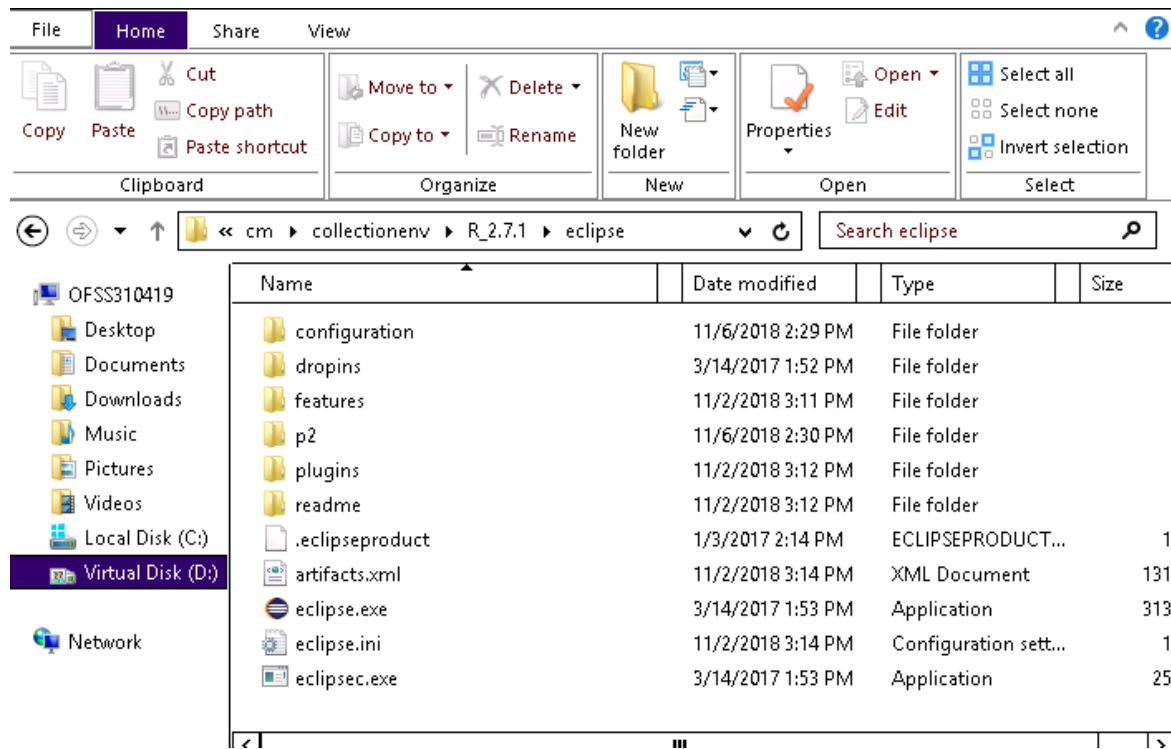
File Home Share View

Copy Paste Cut Copy path Paste shortcut
Clipboard

Move to Copy to Delete Rename
Organize

New folder
New

Properties Open Edit
Open

Select all Select none Invert selection
Select

« cm ▸ collectionenv ▸ R_2.7.1 ▸ eclipse

Search eclipse

OFSS310419
Desktop
Documents
Downloads
Music
Pictures
Videos
Local Disk (C:)
Virtual Disk (D:)

Network

| Name | Date modified | Type | Size |
|---|---|---|---|
| configuration | 11/6/2018 2:29 PM | File folder | |
| dropins | 3/14/2017 1:52 PM | File folder | |
| features | 11/2/2018 3:11 PM | File folder | |
| p2 | 11/6/2018 2:30 PM | File folder | |
| plugins | 11/2/2018 3:12 PM | File folder | |
| readme | 11/2/2018 3:12 PM | File folder | |
| .eclipseproduct | 1/3/2017 2:14 PM | ECLIPSEPRODUCT... | 1 |
| artifacts.xml | 11/2/2018 3:14 PM | XML Document | 131 |
| eclipse.exe | 3/14/2017 1:53 PM | Application | 313 |
| eclipse.ini | 11/2/2018 3:14 PM | Configuration sett... | 1 |
| eclipsec.exe | 3/14/2017 1:53 PM | Application | 25 |